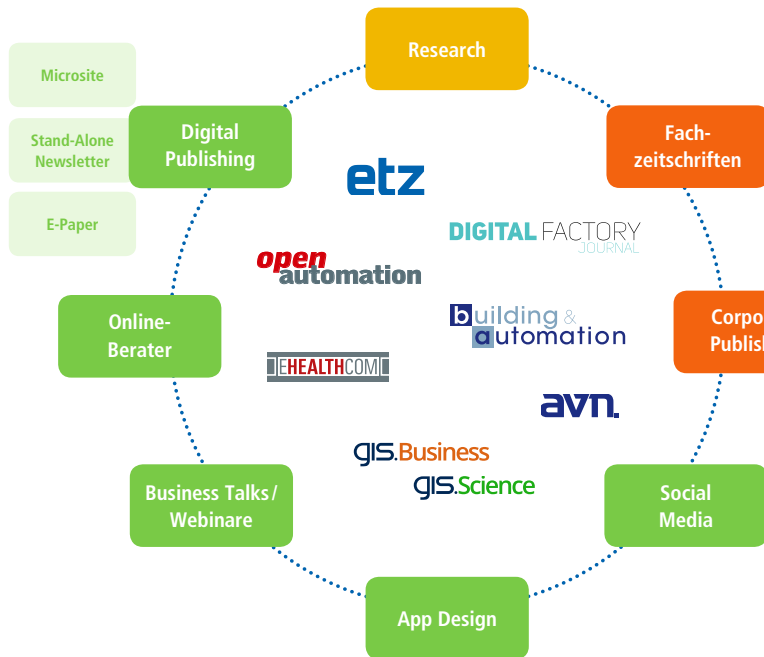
Research

Fachzeitschriften

Corpo
Publish

Social Media

App Design

Business Talks/ Webinare

Online-Berater

Digital Publishing

Microsite

Stand-Alone Newsletter

E-Paper

etz

DIGITAL FACTORY JOURNAL

open automation

building & automation

EHEALTHCOM

avn.

gis.Business

gis.Science